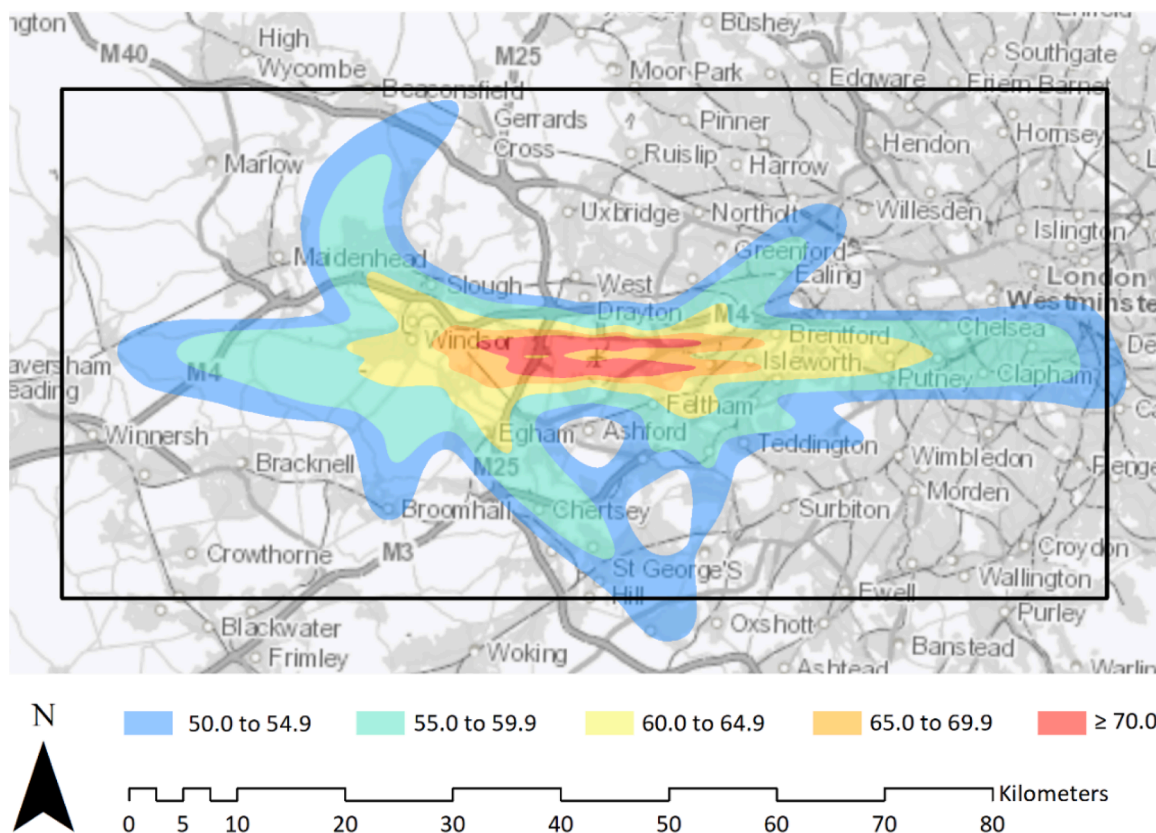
ngton M40 High Wycombe Beaconsfield M25 Bushey Moor Park Edgware Friern Barnet Southgate Enfield Gerrards Cross Pinner Ruislip Harrow Hendon Hornsey Marlow Uxbridge Northolt Willesden Islington Maidenhead Greenford Ealing Slough West Drayton London Westminster M4 Brentford Chelsea Windsor Isleworth aversham eading M4 Putney Clapham Feltham Winnersh Egham Ashford Teddington Wimbledon Bracknell M25 Morden Broomhall Chertsey Surbiton Crowthorne M3 Croydon St George'S Hill Wallington Ewell Purley Blackwater Oxshott Frimley Woking Banstead Ashtead Warlin

N

50.0 to 54.9 55.0 to 59.9 60.0 to 64.9 65.0 to 69.9 ≥ 70.0

0 5 10 20 30 40 50 60 70 80 Kilometers